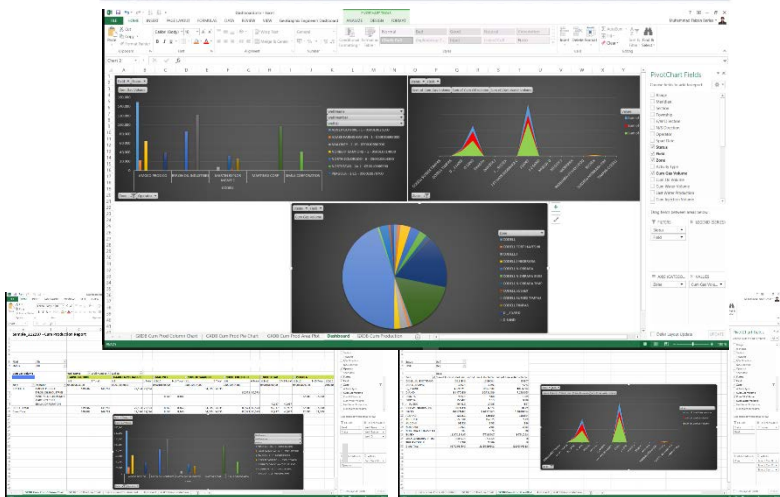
FILE HOME INSERT PAGE LAYOUT FORMULAS DATA REVIEW VIEW

PivotChart Fields

Status

Zone

Cum Gas Volume

FILTERS

LEGEND (SERIES)

AXIS (CATEGORIES)

VALUES

Zone

Cum Gas Volume

Defer Layout Update

UPDATE

GB06 Cum Prod Column Chart

GB06 Cum Prod Pie Chart

GB06 Cum Prod Area Plot

Dashboard

GB06 Cum Production

READY

Sample_GB06 - Cum Production Report